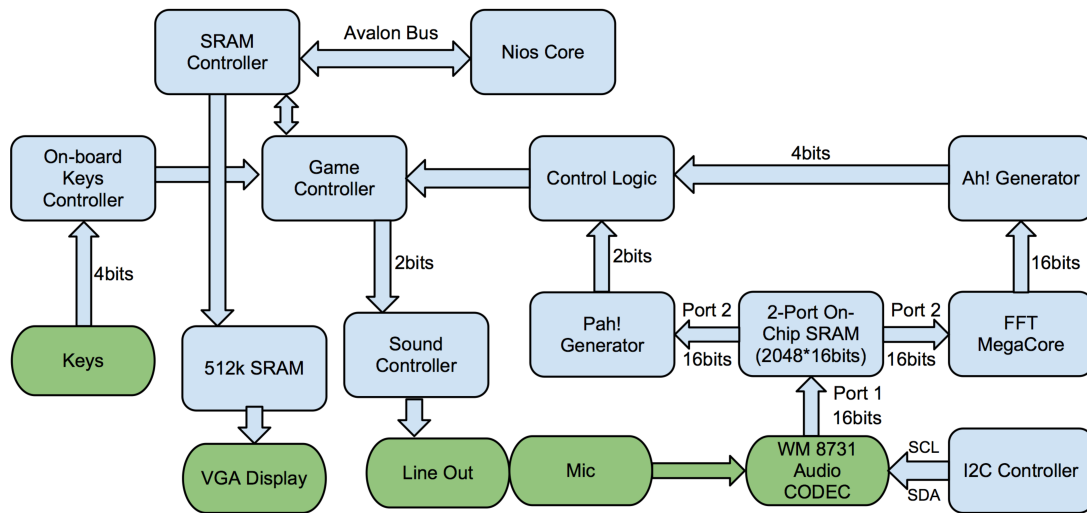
SRAM Controller

Avalon Bus

Nios Core

On-board Keys Controller

Game Controller

Control Logic

4bits

Ah! Generator

4bits

2bits

2bits

16bits

Keys

512k SRAM

Sound Controller

Pah! Generator

Port 2

16bits

2-Port On-Chip SRAM (2048*16bits)

Port 2

16bits

FFT MegaCore

Port 1

16bits

VGA Display

Line Out

Mic

WM 8731 Audio CODEC

SCL

SDA

I2C Controller